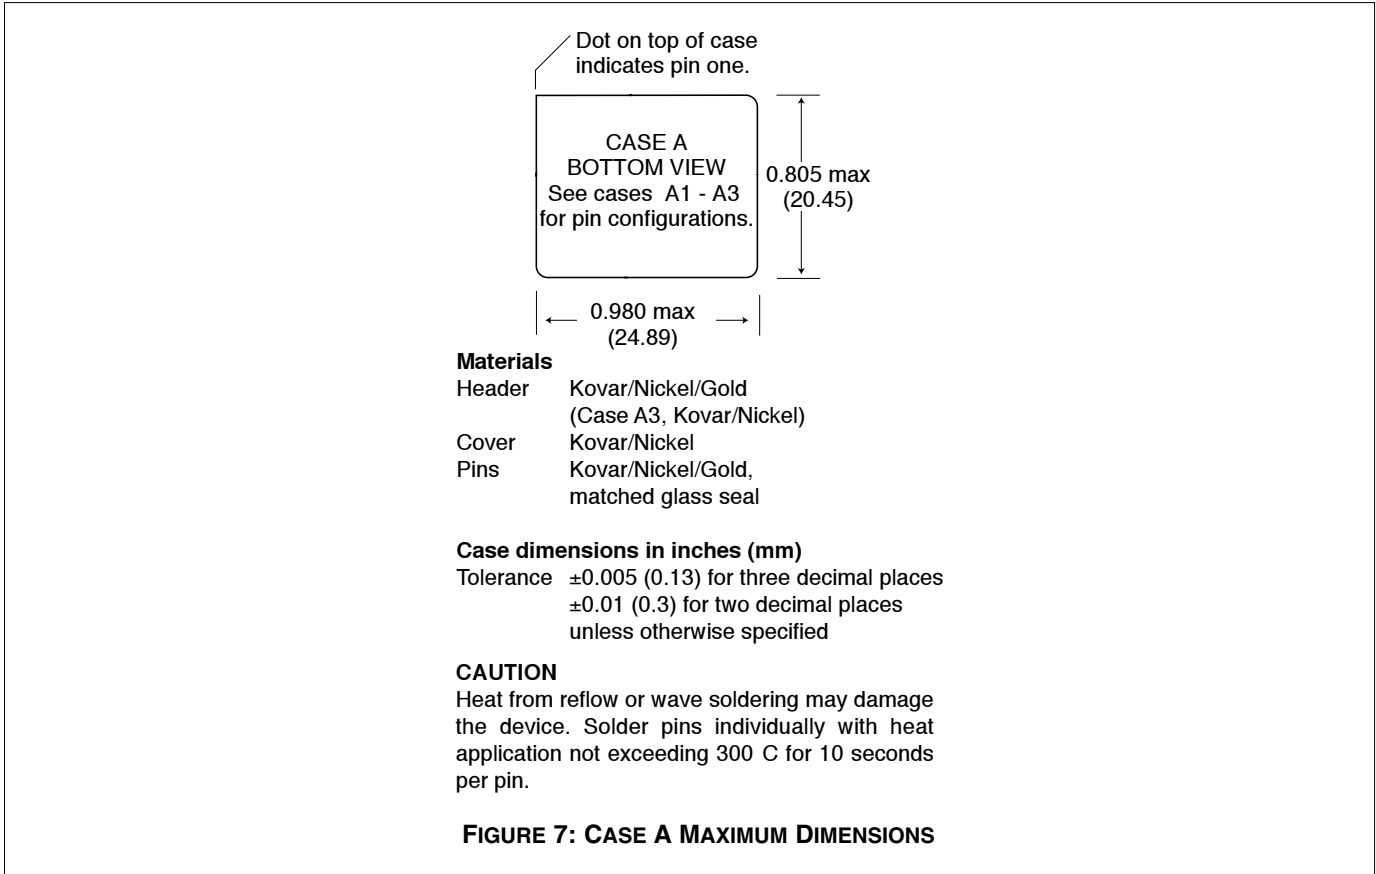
Dot on top of case indicates pin one.

CASE A
BOTTOM VIEW
See cases A1 - A3 for pin configurations.

0.805 max
(20.45)

0.980 max
(24.89)

**Materials**
Header Kovar/Nickel/Gold
(Case A3, Kovar/Nickel)
Cover Kovar/Nickel
Pins Kovar/Nickel/Gold, matched glass seal

**Case dimensions in inches (mm)**
Tolerance ±0.005 (0.13) for three decimal places
±0.01 (0.3) for two decimal places
unless otherwise specified

**CAUTION**
Heat from reflow or wave soldering may damage the device. Solder pins individually with heat application not exceeding 300 C for 10 seconds per pin.

FIGURE 7: CASE A MAXIMUM DIMENSIONS